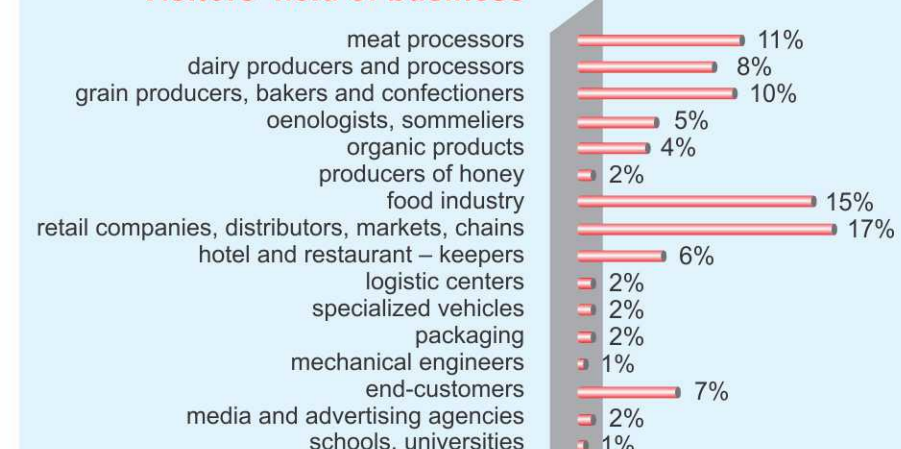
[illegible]

| | |
|---|---|
| meat processors | 11% |
| dairy producers and processors | 8% |
| grain producers, bakers and confectioners | 10% |
| oenologists, sommeliers | 5% |
| organic products | 4% |
| producers of honey | 2% |
| food industry | 15% |
| retail companies, distributors, markets, chains | 17% |
| hotel and restaurant – keepers | 6% |
| logistic centers | 2% |
| specialized vehicles | 2% |
| packaging | 2% |
| mechanical engineers | 1% |
| end-customers | 7% |
| media and advertising agencies | 2% |
| schools, universities | 1% |